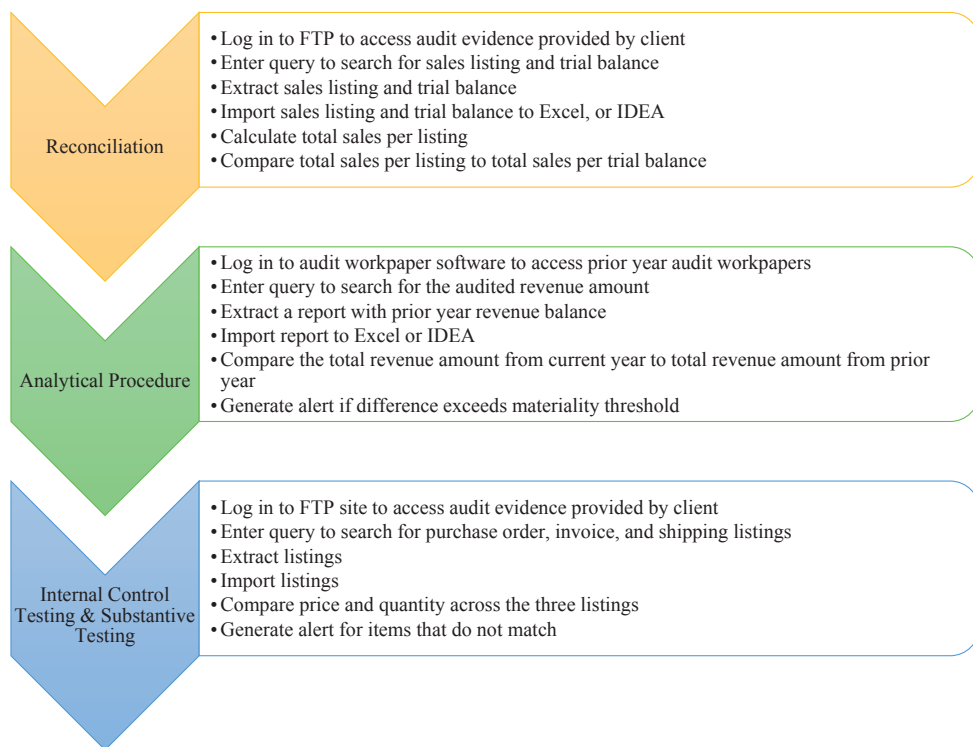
Reconciliation

• Log in to FTP to access audit evidence provided by client
• Enter query to search for sales listing and trial balance
• Extract sales listing and trial balance
• Import sales listing and trial balance to Excel, or IDEA
• Calculate total sales per listing
• Compare total sales per listing to total sales per trial balance

Analytical Procedure

• Log in to audit workpaper software to access prior year audit workpapers
• Enter query to search for the audited revenue amount
• Extract a report with prior year revenue balance
• Import report to Excel or IDEA
• Compare the total revenue amount from current year to total revenue amount from prior year
• Generate alert if difference exceeds materiality threshold

Internal Control Testing & Substantive Testing

• Log in to FTP site to access audit evidence provided by client
• Enter query to search for purchase order, invoice, and shipping listings
• Extract listings
• Import listings
• Compare price and quantity across the three listings
• Generate alert for items that do not match